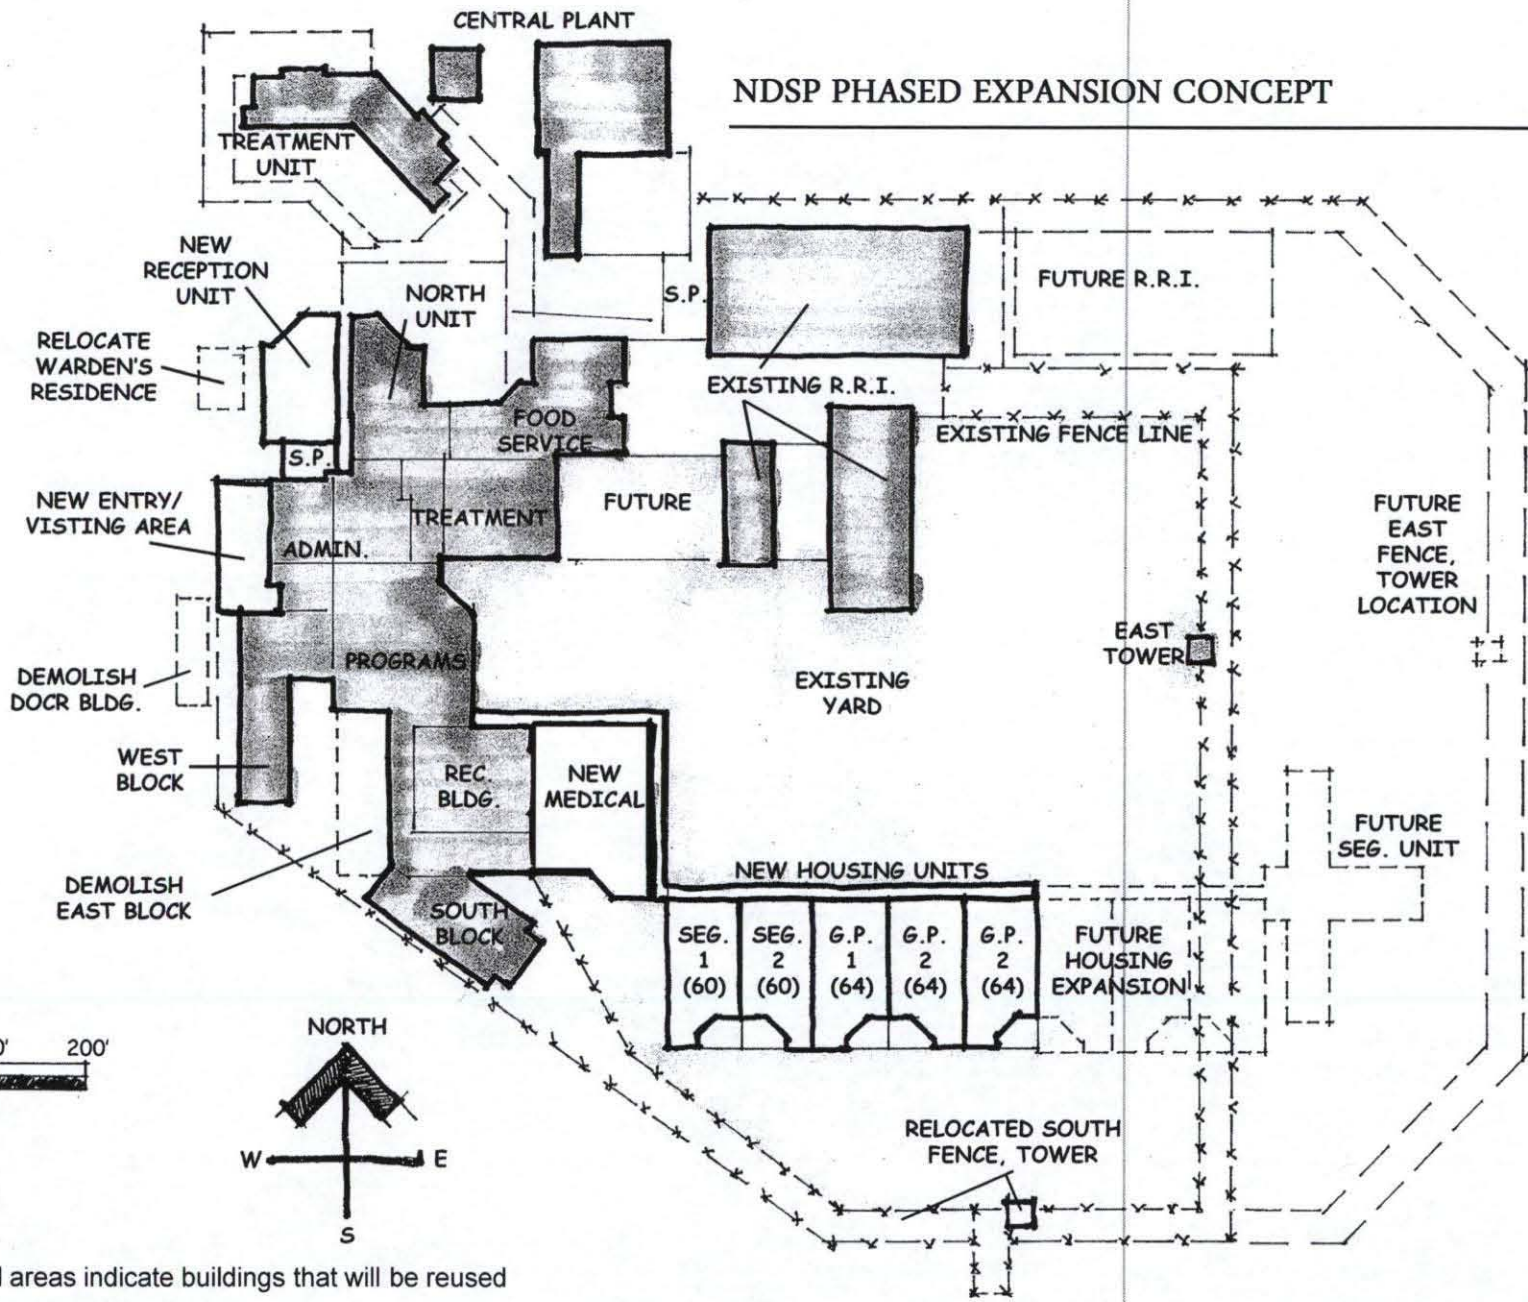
NDSP PHASED EXPANSION CONCEPT

CENTRAL PLANT

TREATMENT UNIT

NEW RECEPTION UNIT

RELOCATE WARDEN'S RESIDENCE

NORTH UNIT

S.P.

S.P.

FOOD SERVICE

EXISTING R.R.I.

FUTURE R.R.I.

EXISTING FENCE LINE

NEW ENTRY/ VISTING AREA

ADMIN.

TREATMENT

FUTURE

FUTURE EAST FENCE, TOWER LOCATION

EAST TOWER

DEMOLISH DOCR BLDG.

PROGRAMS

EXISTING YARD

WEST BLOCK

REC. BLDG.

NEW MEDICAL

FUTURE SEG. UNIT

DEMOLISH EAST BLOCK

NEW HOUSING UNITS

SOUTH BLOCK

| SEG. 1 (60) | SEG. 2 (60) | G.P. 1 (64) | G.P. 2 (64) | G.P. 2 (64) |
|---|---|---|---|---|

FUTURE HOUSING EXPANSION

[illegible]' 200'

NORTH

W E

S

RELOCATED SOUTH FENCE, TOWER

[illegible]l areas indicate buildings that will be reused